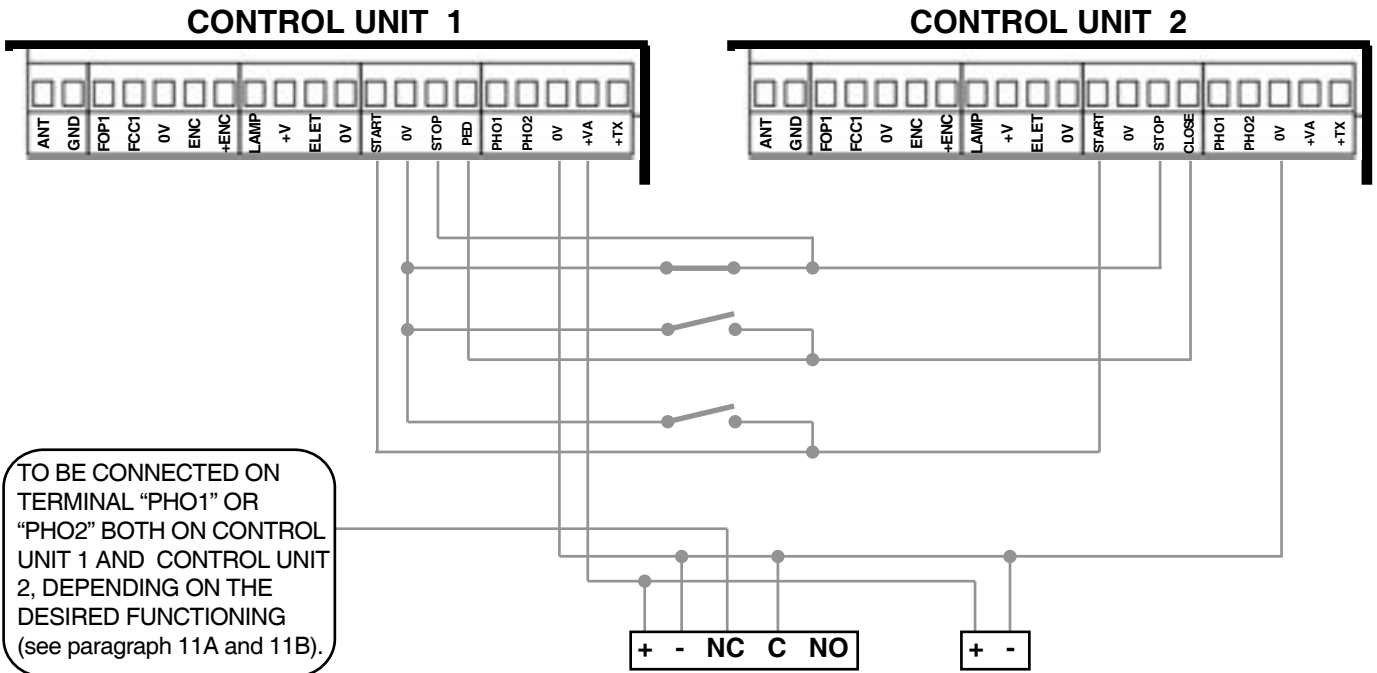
CONTROL UNIT 1

ANT GND FOP1 FCC1 0V ENC +ENC LAMP +V ELET 0V START 0V STOP PED PHO1 PHO2 0V +VA +TX

CONTROL UNIT 2

ANT GND FOP1 FCC1 0V ENC +ENC LAMP +V ELET 0V START 0V STOP CLOSE PHO1 PHO2 0V +VA +TX

TO BE CONNECTED ON TERMINAL "PHO1" OR "PHO2" BOTH ON CONTROL UNIT 1 AND CONTROL UNIT 2, DEPENDING ON THE DESIRED FUNCTIONING (see paragraph 11A and 11B).

+ - NC C NO

+ -